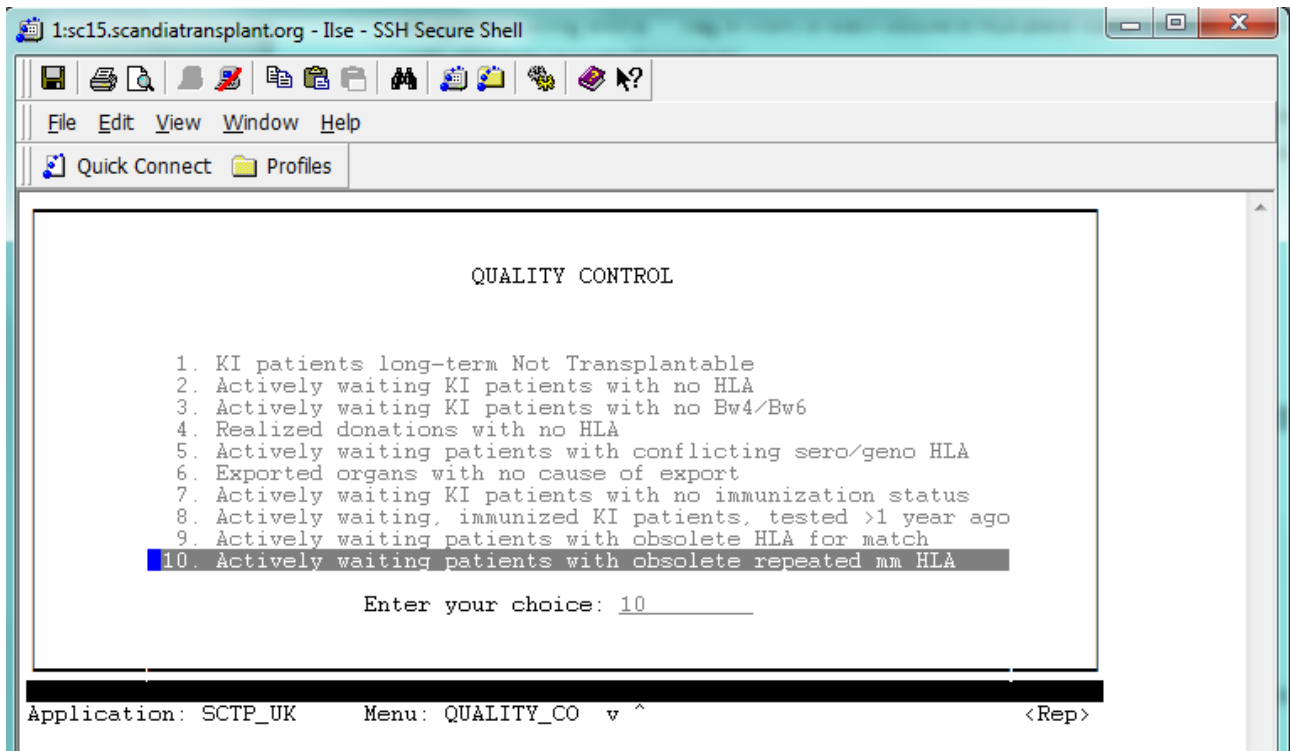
1:sc15.scandiatransplant.org - Ilse - SSH Secure Shell

File Edit View Window Help

Quick Connect Profiles

QUALITY CONTROL

1. KI patients long-term Not Transplantable
2. Actively waiting KI patients with no HLA
3. Actively waiting KI patients with no Bw4/Bw6
4. Realized donations with no HLA
5. Actively waiting patients with conflicting sero/geno HLA
6. Exported organs with no cause of export
7. Actively waiting KI patients with no immunization status
8. Actively waiting, immunized KI patients, tested >1 year ago
9. Actively waiting patients with obsolete HLA for match
10. Actively waiting patients with obsolete repeated mm HLA

Enter your choice: 10

Application: SCTP_UK Menu: QUALITY_CO v ^ <Rep>